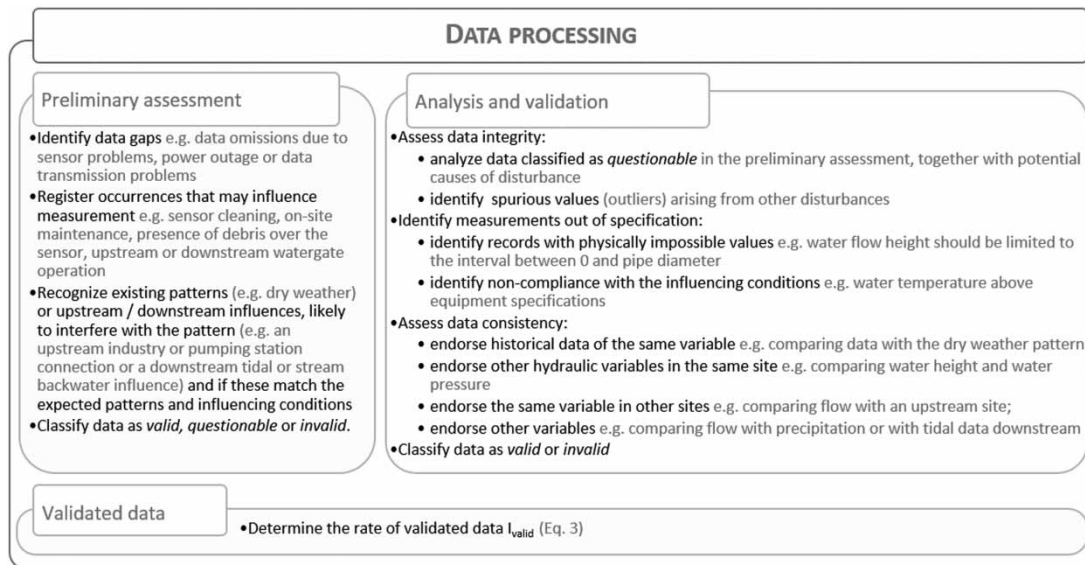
DATA PROCESSING

Preliminary assessment

•Identify data gaps e.g. data omissions due to sensor problems, power outage or data transmission problems
•Register occurrences that may influence measurement e.g. sensor cleaning, on-site maintenance, presence of debris over the sensor, upstream or downstream watergate operation
•Recognize existing patterns (e.g. dry weather) or upstream / downstream influences, likely to interfere with the pattern (e.g. an upstream industry or pumping station connection or a downstream tidal or stream backwater influence) and if these match the expected patterns and influencing conditions
•Classify data as *valid, questionable* or *invalid*.

Analysis and validation

•Assess data integrity:
• analyze data classified as *questionable* in the preliminary assessment, together with potential causes of disturbance
• identify spurious values (outliers) arising from other disturbances
•Identify measurements out of specification:
• identify records with physically impossible values e.g. water flow height should be limited to the interval between 0 and pipe diameter
• identify non-compliance with the influencing conditions e.g. water temperature above equipment specifications
•Assess data consistency:
• endorse historical data of the same variable e.g. comparing data with the dry weather pattern
• endorse other hydraulic variables in the same site e.g. comparing water height and water pressure
• endorse the same variable in other sites e.g. comparing flow with an upstream site;
• endorse other variables e.g. comparing flow with precipitation or with tidal data downstream
•Classify data as *valid* or *invalid*

Validated data

•Determine the rate of validated data $I_{valid}$ (Eq. 3)